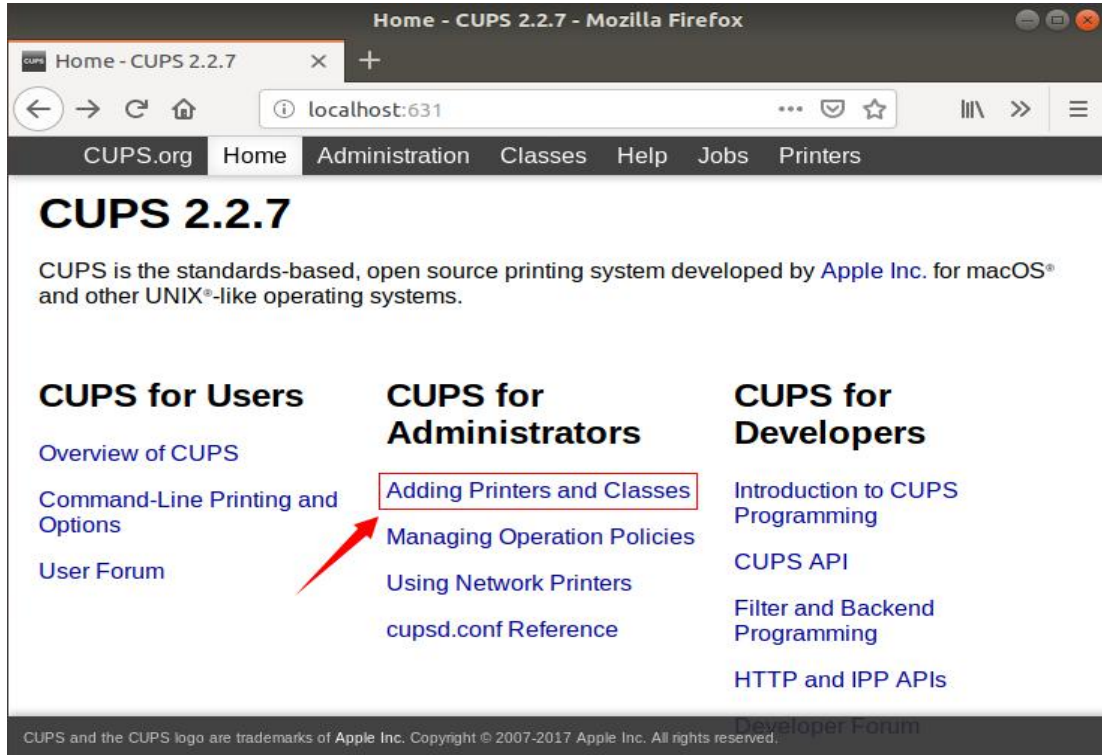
Home - CUPS 2.2.7 - Mozilla Firefox

CUPS Home - CUPS 2.2.7 × +

localhost:631

CUPS.org Home Administration Classes Help Jobs Printers

CUPS 2.2.7

CUPS is the standards-based, open source printing system developed by Apple Inc. for macOS® and other UNIX®-like operating systems.

CUPS for Users

Overview of CUPS

Command-Line Printing and Options

User Forum

CUPS for Administrators

Adding Printers and Classes

Managing Operation Policies

Using Network Printers

cupsd.conf Reference

CUPS for Developers

Introduction to CUPS Programming

CUPS API

Filter and Backend Programming

HTTP and IPP APIs

Developer Forum

CUPS and the CUPS logo are trademarks of Apple Inc. Copyright © 2007-2017 Apple Inc. All rights reserved.